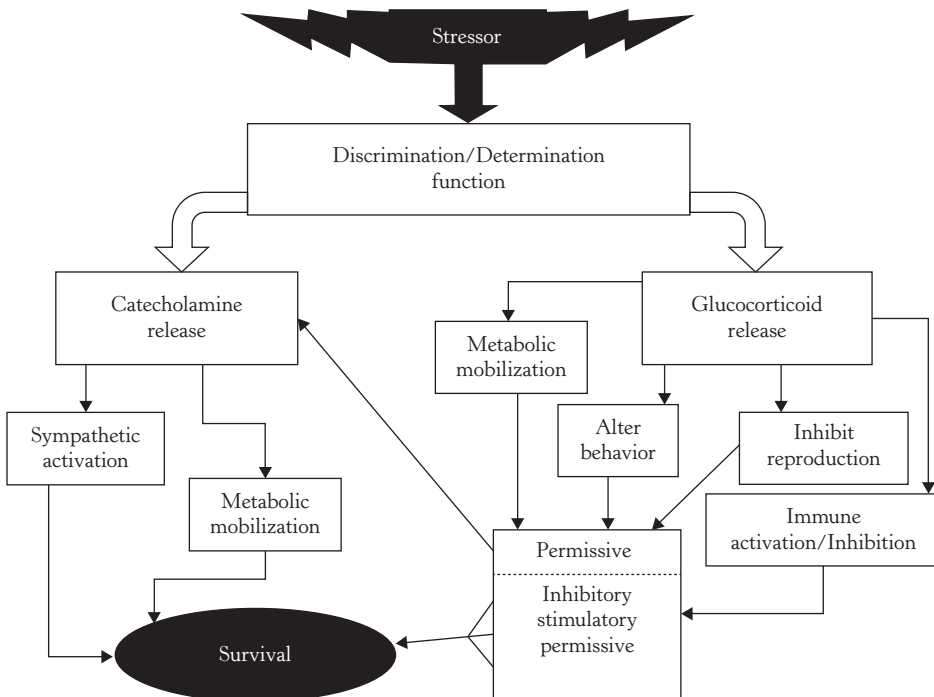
Stressor

Discrimination/Determination function

Catecholamine release

Glucocorticoid release

Metabolic mobilization

Sympathetic activation

Metabolic mobilization

Alter behavior

Inhibit reproduction

Immune activation/Inhibition

Permissive

Inhibitory stimulatory permissive

Survival